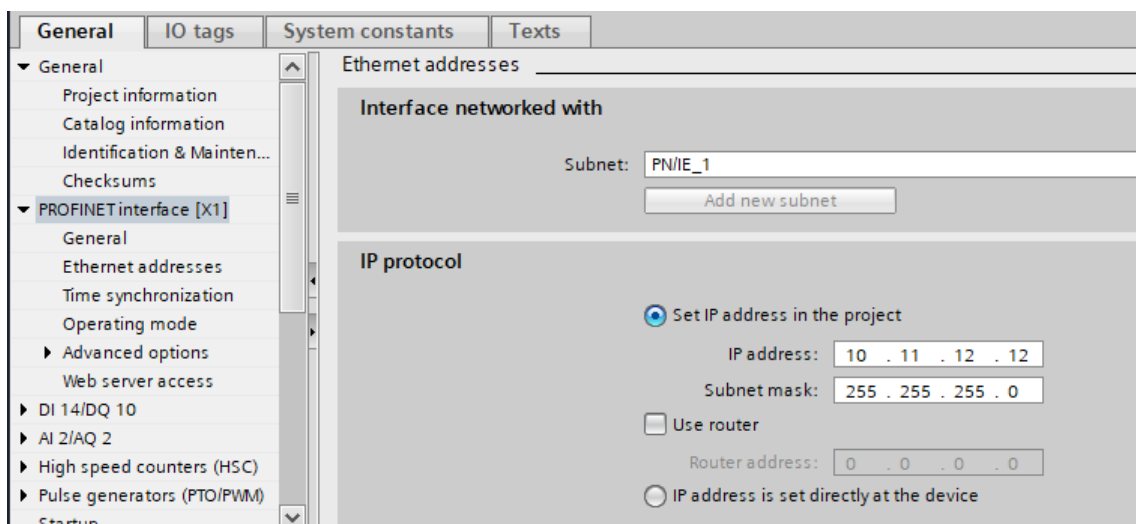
General | IO tags | System constants | Texts

General
Project information
Catalog information
Identification & Mainten...
Checksums
PROFINET interface [X1]
General
Ethernet addresses
Time synchronization
Operating mode
Advanced options
Web server access
DI 14/DQ 10
AI 2/AQ 2
High speed counters (HSC)
Pulse generators (PTO/PWM)
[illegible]

Ethernet addresses

Interface networked with

Subnet: PN/IE_1
Add new subnet

IP protocol

Set IP address in the project
IP address: 10 . 11 . 12 . 12
Subnet mask: 255 . 255 . 255 . 0
Use router
Router address: 0 . 0 . 0 . 0
IP address is set directly at the device